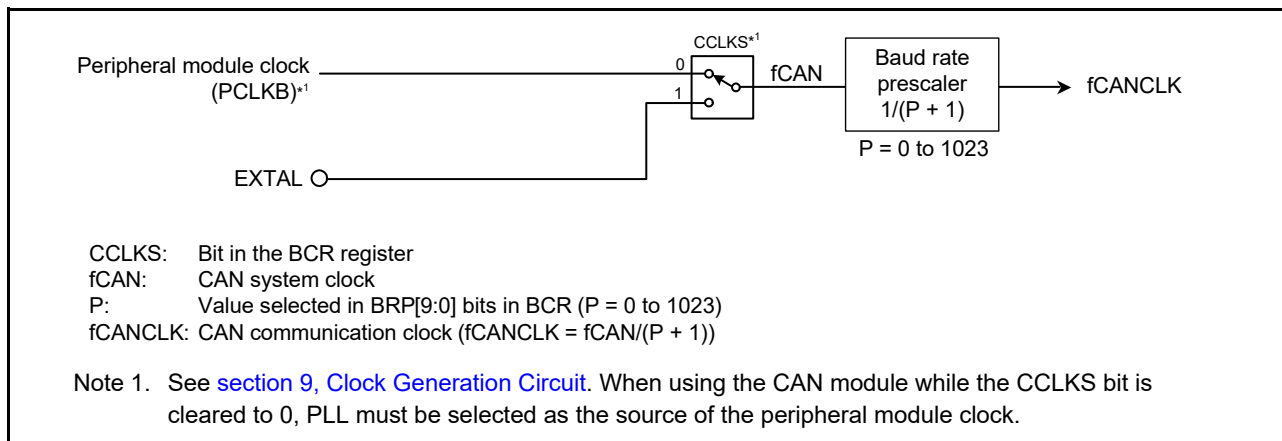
CCLKS*1

Peripheral module clock (PCLKB)*1

0

1

fCAN

Baud rate prescaler 1/(P + 1)

fCANCLK

P = 0 to 1023

EXTAL

CCLKS: Bit in the BCR register
fCAN: CAN system clock
P: Value selected in BRP[9:0] bits in BCR (P = 0 to 1023)
fCANCLK: CAN communication clock (fCANCLK = fCAN/(P + 1))

Note 1. See section 9, Clock Generation Circuit. When using the CAN module while the CCLKS bit is cleared to 0, PLL must be selected as the source of the peripheral module clock.